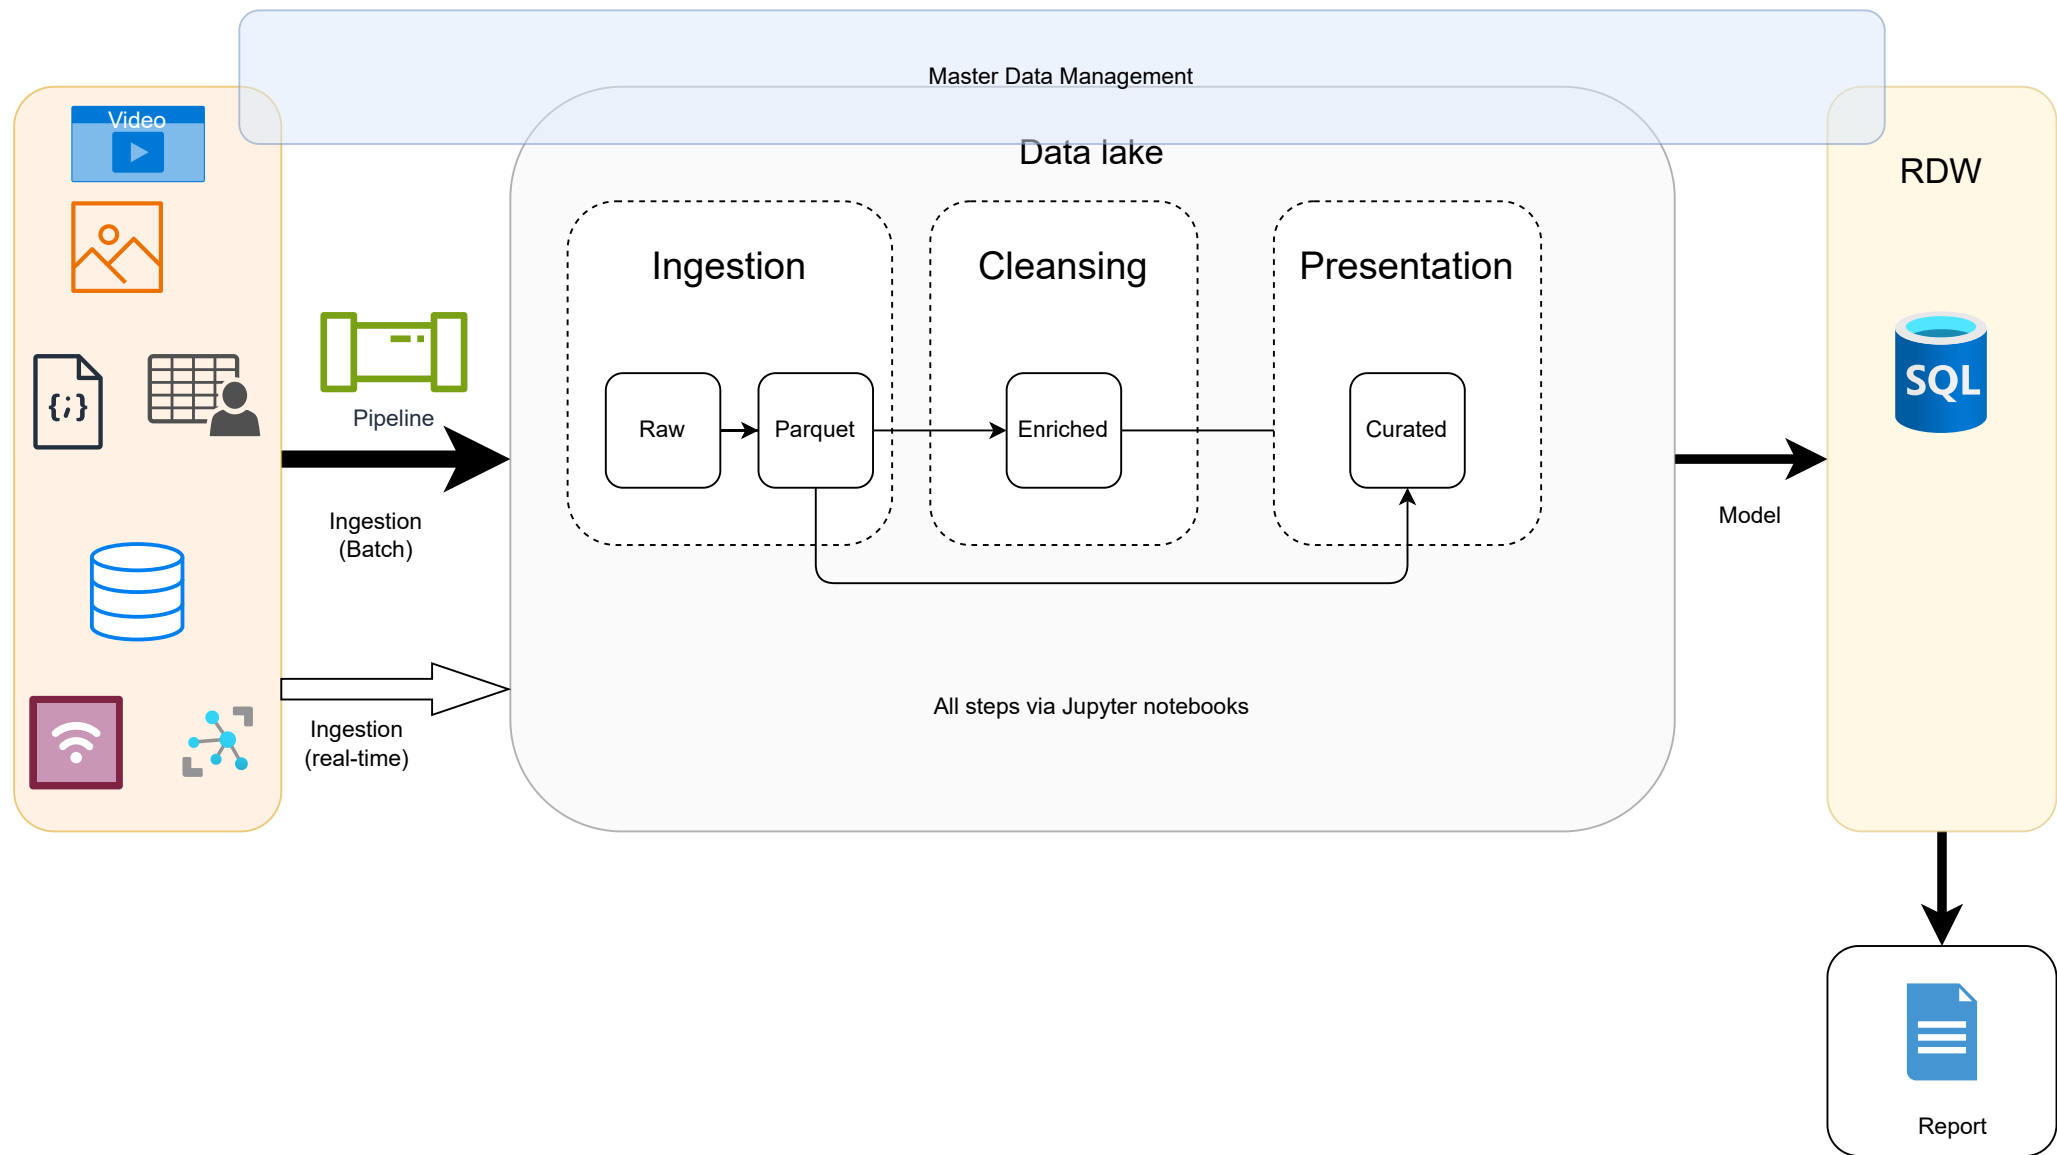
Master Data Management

Video

Data lake

RDW

Ingestion

Cleansing

Presentation

Pipeline

Raw

Parquet

Enriched

Curated

SQL

Ingestion
(Batch)

Model

All steps via Jupyter notebooks

Ingestion
(real-time)

Report